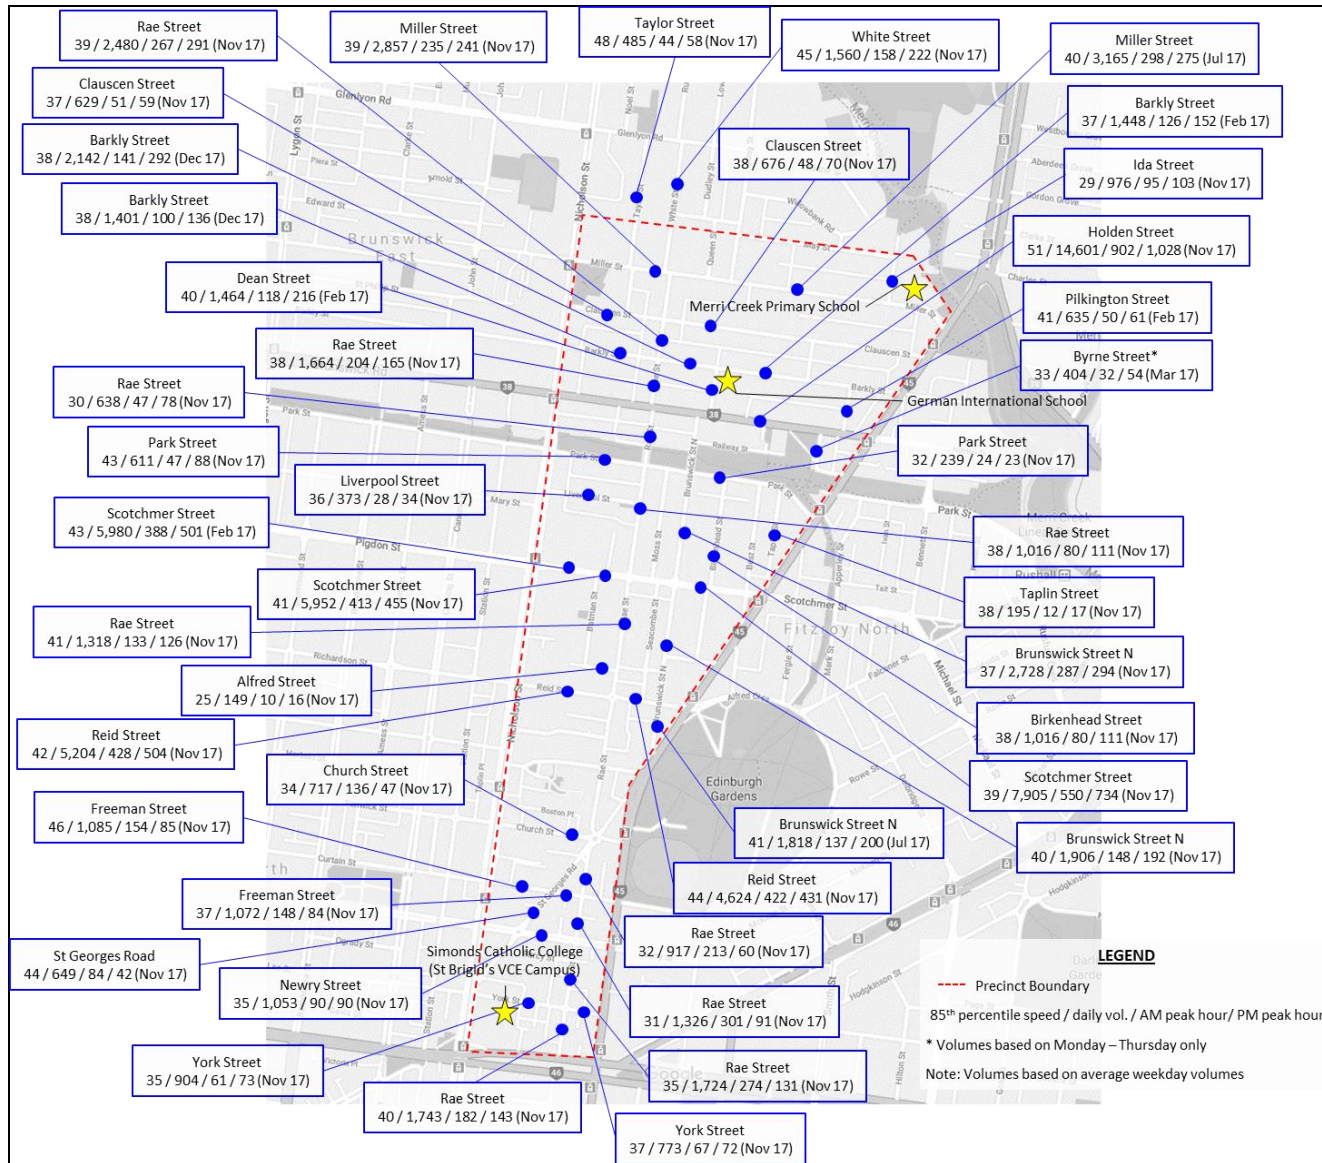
Rae Street
39 / 2,480 / 267 / 291 (Nov 17)

Miller Street
39 / 2,857 / 235 / 241 (Nov 17)

Taylor Street
48 / 485 / 44 / 58 (Nov 17)

White Street
45 / 1,560 / 158 / 222 (Nov 17)

Miller Street
40 / 3,165 / 298 / 275 (Jul 17)

Clauscen Street
37 / 629 / 51 / 59 (Nov 17)

Barkly Street
37 / 1,448 / 126 / 152 (Feb 17)

Barkly Street
38 / 2,142 / 141 / 292 (Dec 17)

Clauscen Street
38 / 676 / 48 / 70 (Nov 17)

Ida Street
29 / 976 / 95 / 103 (Nov 17)

Barkly Street
38 / 1,401 / 100 / 136 (Dec 17)

Holden Street
51 / 14,601 / 902 / 1,028 (Nov 17)

Dean Street
40 / 1,464 / 118 / 216 (Feb 17)

Merri Creek Primary School

Pilkington Street
41 / 635 / 50 / 61 (Feb 17)

Rae Street
38 / 1,664 / 204 / 165 (Nov 17)

Byrne Street*
33 / 404 / 32 / 54 (Mar 17)

Rae Street
30 / 638 / 47 / 78 (Nov 17)

German International School

Park Street
43 / 611 / 47 / 88 (Nov 17)

Park Street
32 / 239 / 24 / 23 (Nov 17)

Liverpool Street
36 / 373 / 28 / 34 (Nov 17)

Scotchmer Street
43 / 5,980 / 388 / 501 (Feb 17)

Rae Street
38 / 1,016 / 80 / 111 (Nov 17)

Scotchmer Street
41 / 5,952 / 413 / 455 (Nov 17)

Taplin Street
38 / 195 / 12 / 17 (Nov 17)

Rae Street
41 / 1,318 / 133 / 126 (Nov 17)

Brunswick Street N
37 / 2,728 / 287 / 294 (Nov 17)

Alfred Street
25 / 149 / 10 / 16 (Nov 17)

Birkenhead Street
38 / 1,016 / 80 / 111 (Nov 17)

Reid Street
42 / 5,204 / 428 / 504 (Nov 17)

Church Street
34 / 717 / 136 / 47 (Nov 17)

Scotchmer Street
39 / 7,905 / 550 / 734 (Nov 17)

Freeman Street
46 / 1,085 / 154 / 85 (Nov 17)

Brunswick Street N
41 / 1,818 / 137 / 200 (Jul 17)

Brunswick Street N
40 / 1,906 / 148 / 192 (Nov 17)

Reid Street
44 / 4,624 / 422 / 431 (Nov 17)

Freeman Street
37 / 1,072 / 148 / 84 (Nov 17)

Rae Street
32 / 917 / 213 / 60 (Nov 17)

St Georges Road
44 / 649 / 84 / 42 (Nov 17)

Simonds Catholic College
(St Brigid's VCE Campus)

Newry Street
35 / 1,053 / 90 / 90 (Nov 17)

Rae Street
31 / 1,326 / 301 / 91 (Nov 17)

York Street
35 / 904 / 61 / 73 (Nov 17)

Rae Street
35 / 1,724 / 274 / 131 (Nov 17)

Rae Street
40 / 1,743 / 182 / 143 (Nov 17)

York Street
37 / 773 / 67 / 72 (Nov 17)

LEGEND
Precinct Boundary
85$^{th}$ percentile speed / daily vol. / AM peak hour/ PM peak hour
* Volumes based on Monday – Thursday only
Note: Volumes based on average weekday volumes

Glenlyon Rd
Brunswick East
Fitzroy North
Edinburgh Gardens
Nicholson St
Merri Creek